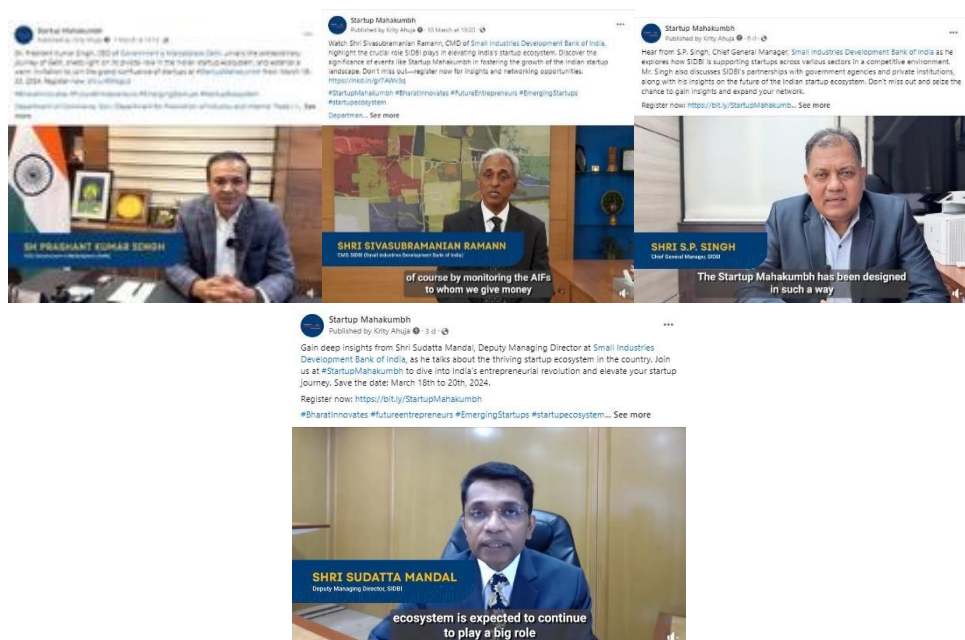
Startup Mahakumbh
Published by Kitty Ahuja · 7 March at 14:10 ·

Sh. Prashant Kumar Singh, CEO of Government e Marketplace (GeM), unveils the extraordinary journey of GeM, sheds light on its pivotal role in the Indian startup ecosystem, and extends a warm invitation to join the grand confluence of startups at #StartupMahakumbh from March 18-20, 2024. Register now: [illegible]

#BharatInnovates #FutureEntrepreneurs #EmergingStartups #StartupEcosystem

Department of Commerce, Govt. Department for Promotion of Industry and Internal Trade ... See more

SH PRASHANT KUMAR SINGH
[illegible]

Startup Mahakumbh
Published by Kitty Ahuja · 10 March at 10:20 ·

Watch Shri Sivasubramanian Ramann, CMD of Small Industries Development Bank of India, highlight the crucial role SIDBI plays in elevating India's startup ecosystem. Discover the significance of events like Startup Mahakumbh in fostering the growth of the Indian startup landscape. Don't miss out—register now for insights and networking opportunities. https://lnkd.in/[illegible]

#StartupMahakumbh #BharatInnovates #FutureEntrepreneurs #EmergingStartups #startupecosystem

Departmen... See more

SHRI SIVASUBRAMANIAN RAMANN
CMD, SIDBI (Small Industries Development Bank of India)

of course by monitoring the AIFs to whom we give money

Startup Mahakumbh
Published by Kitty Ahuja · 6 d ·

Hear from S.P. Singh, Chief General Manager, Small Industries Development Bank of India as he explores how SIDBI is supporting startups across various sectors in a competitive environment. Mr. Singh also discusses SIDBI's partnerships with government agencies and private institutions, along with his insights on the future of the Indian startup ecosystem. Don't miss out and seize the chance to gain insights and expand your network.

Register now: https://bit.ly/StartupMahakumb... See more

SHRI S.P. SINGH
Chief General Manager, SIDBI

The Startup Mahakumbh has been designed in such a way

Startup Mahakumbh
Published by Kitty Ahuja · 3 d ·

Gain deep insights from Shri Sudatta Mandal, Deputy Managing Director at Small Industries Development Bank of India, as he talks about the thriving startup ecosystem in the country. Join us at #StartupMahakumbh to dive into India's entrepreneurial revolution and elevate your startup journey. Save the date: March 18th to 20th, 2024.

Register now: https://bit.ly/StartupMahakumbh

#BharatInnovates #futureentrepreneurs #EmergingStartups #startupecosystem... See more

SHRI SUDATTA MANDAL
Deputy Managing Director, SIDBI

ecosystem is expected to continue to play a big role